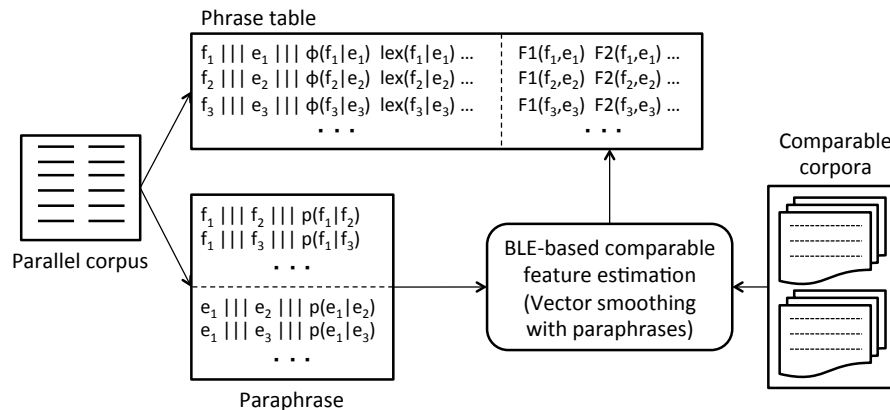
Phrase table

$f_1$ ||| $e_1$ ||| $\phi(f_1|e_1)$ lex($f_1|e_1$) ...
$f_2$ ||| $e_2$ ||| $\phi(f_2|e_2)$ lex($f_2|e_2$) ...
$f_3$ ||| $e_3$ ||| $\phi(f_3|e_3)$ lex($f_3|e_3$) ...
. . .

F1($f_1$,$e_1$) F2($f_1$,$e_1$) ...
F1($f_2$,$e_2$) F2($f_2$,$e_2$) ...
F1($f_3$,$e_3$) F2($f_3$,$e_3$) ...
. . .

Parallel corpus

$f_1$ ||| $f_2$ ||| p($f_1|f_2$)
$f_1$ ||| $f_3$ ||| p($f_1|f_3$)
. . .
$e_1$ ||| $e_2$ ||| p($e_1|e_2$)
$e_1$ ||| $e_3$ ||| p($e_1|e_3$)
. . .

Paraphrase

BLE-based comparable feature estimation (Vector smoothing with paraphrases)

Comparable corpora